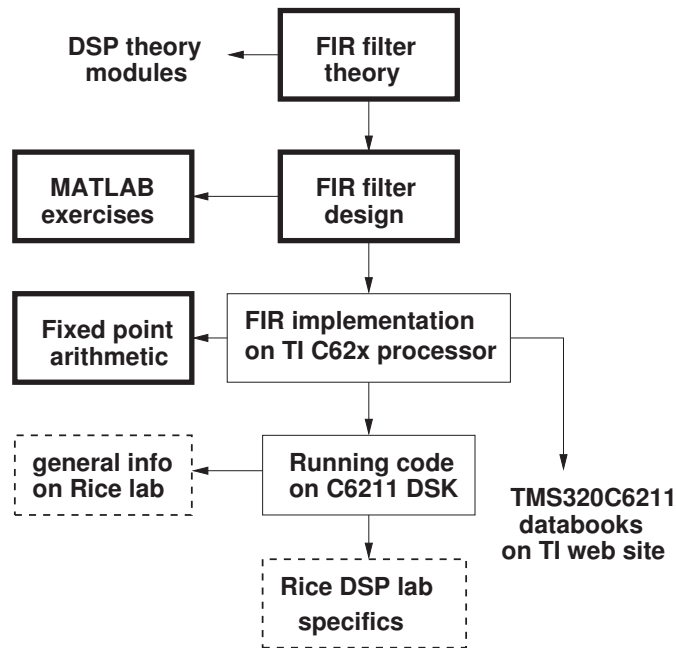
DSP theory modules

FIR filter theory

MATLAB exercises

FIR filter design

Fixed point arithmetic

FIR implementation on TI C62x processor

general info on Rice lab

Running code on C6211 DSK

TMS320C6211 databooks on TI web site

Rice DSP lab specifics